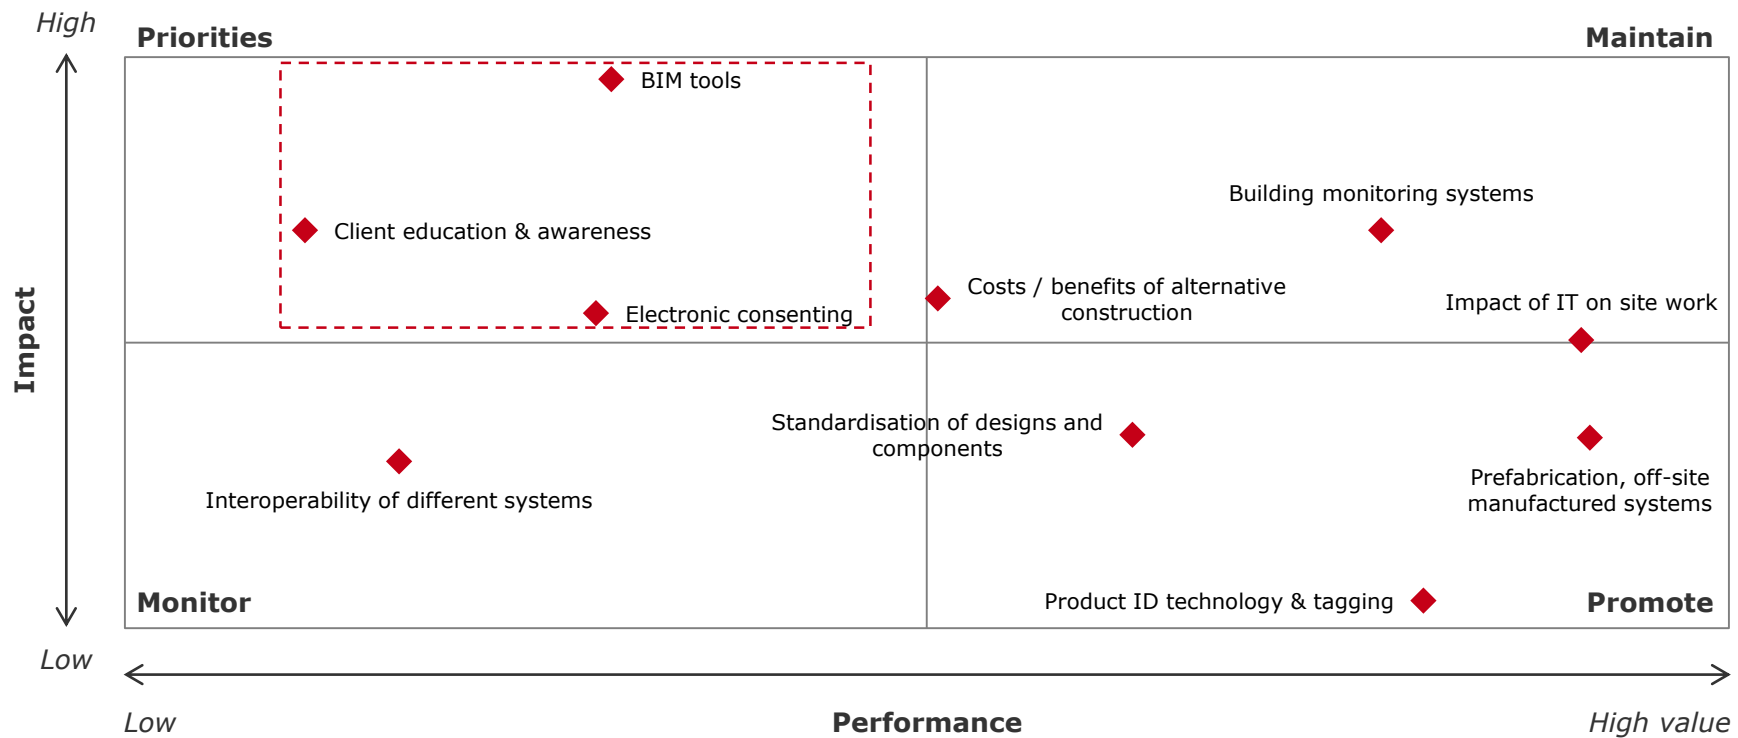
High

Priorities

Maintain

BIM tools

Client education & awareness

Electronic consenting

Building monitoring systems

Costs / benefits of alternative construction

Impact of IT on site work

Impact

Standardisation of designs and components

Interoperability of different systems

Prefabrication, off-site manufactured systems

Monitor

Product ID technology & tagging

Promote

Low

Low

Performance

High value